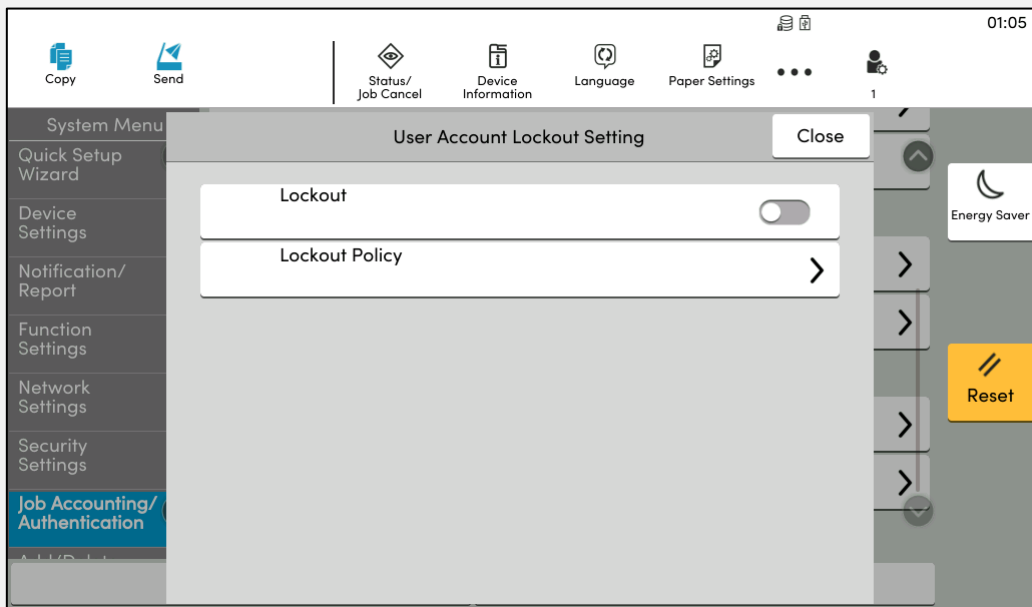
01:05

Copy

Send

Status/
Job Cancel

Device
Information

Language

Paper Settings

1

System Menu

Quick Setup
Wizard

Device
Settings

Notification/
Report

Function
Settings

Network
Settings

Security
Settings

Job Accounting/
Authentication

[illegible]

User Account Lockout Setting

Close

Lockout

Lockout Policy

Energy Saver

Reset